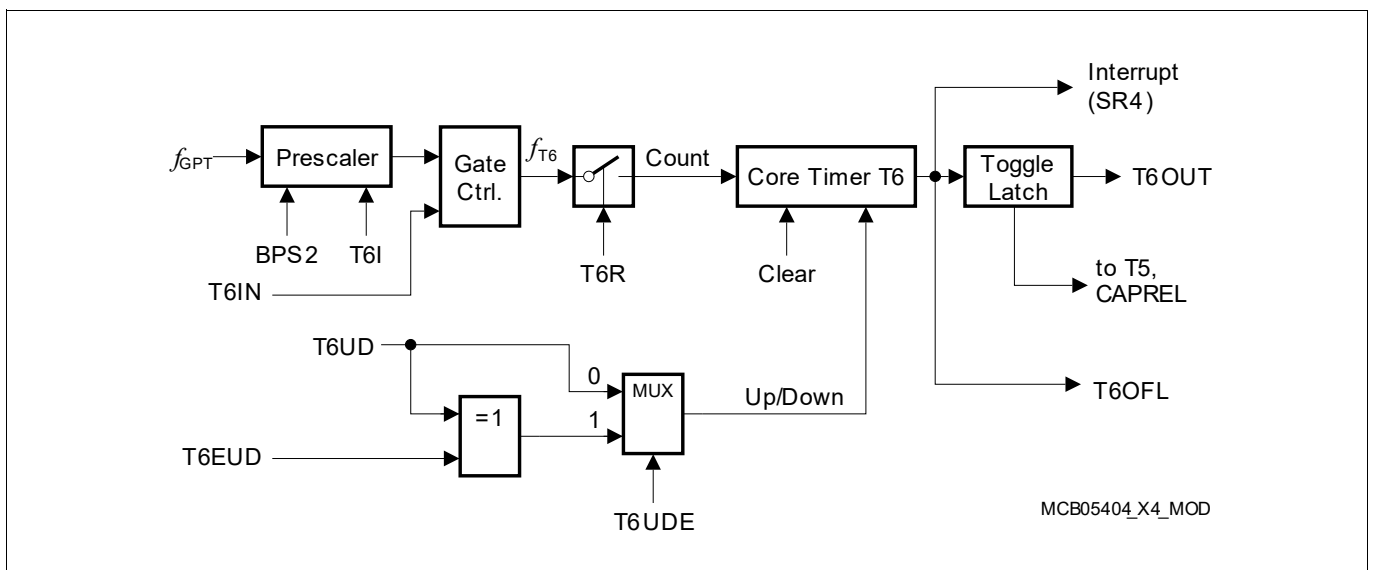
Interrupt (SR4)

$f_{GPT}$

Prescaler

Gate Ctrl.

$f_{T6}$

Count

Core Timer T6

Toggle Latch

T6OUT

BPS2

T6I

T6IN

T6R

Clear

to T5, CAPREL

T6UD

0

MUX

Up/Down

T6OFL

=1

1

T6EUD

T6UDE

MCB05404_X4_MOD